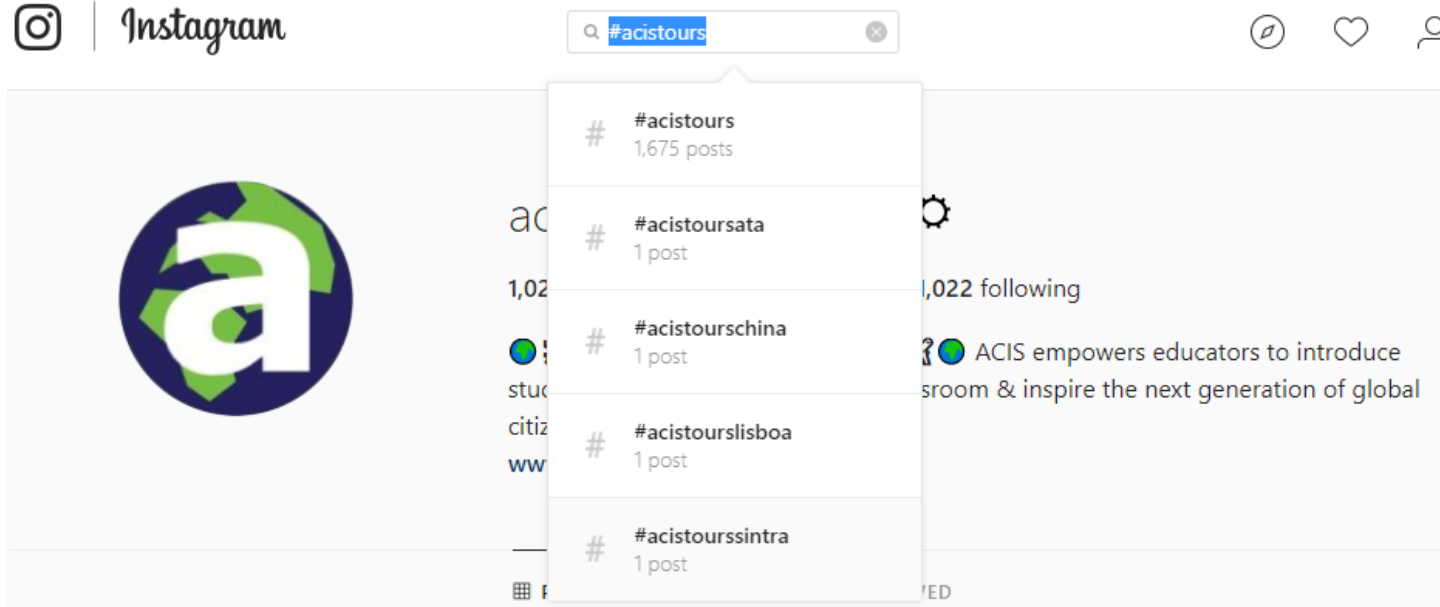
Instagram

#acistours

#acistours
1,675 posts

#acistoursata
1 post

#acistourschina
1 post

#acistourslisboa
1 post

#acistourssintra
1 post

ac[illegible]

1,02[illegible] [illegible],022 following

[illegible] ACIS empowers educators to introduce stu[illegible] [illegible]sroom & inspire the next generation of global citiz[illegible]

ww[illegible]

P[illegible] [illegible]VED